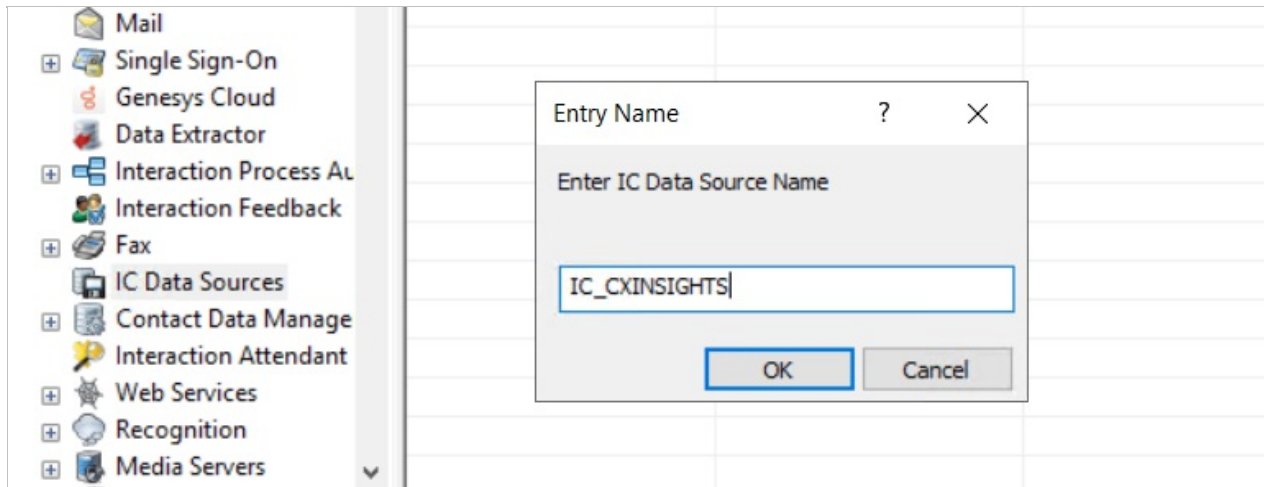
Mail
Single Sign-On
Genesys Cloud
Data Extractor
Interaction Process Au
Interaction Feedback
Fax
IC Data Sources
Contact Data Manage
Interaction Attendant
Web Services
Recognition
Media Servers

Entry Name
?
Enter IC Data Source Name
IC_CXINSIGHTS
OK
Cancel